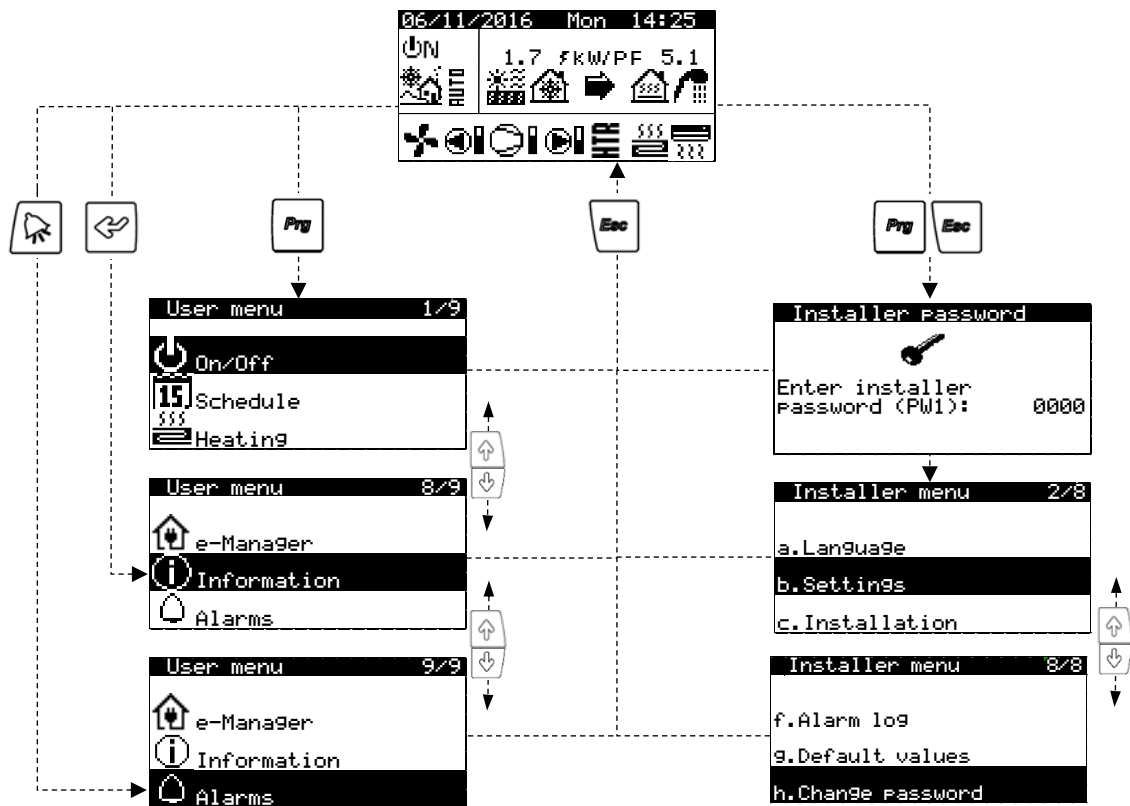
06/11/2016 Mon 14:25
ON
AUTO
1.7 kW/PF 5.1
HTR

Prg
Esc
Prg Esc

User menu 1/9
On/Off
15 Schedule
Heating

User menu 8/9
e-Manager
Information
Alarms

User menu 9/9
e-Manager
Information
Alarms

Installer password
Enter installer password (PW1): 0000

Installer menu 2/8
a.Language
b.Settings
c.Installation

Installer menu 8/8
f.Alarm log
g.Default values
h.Change password